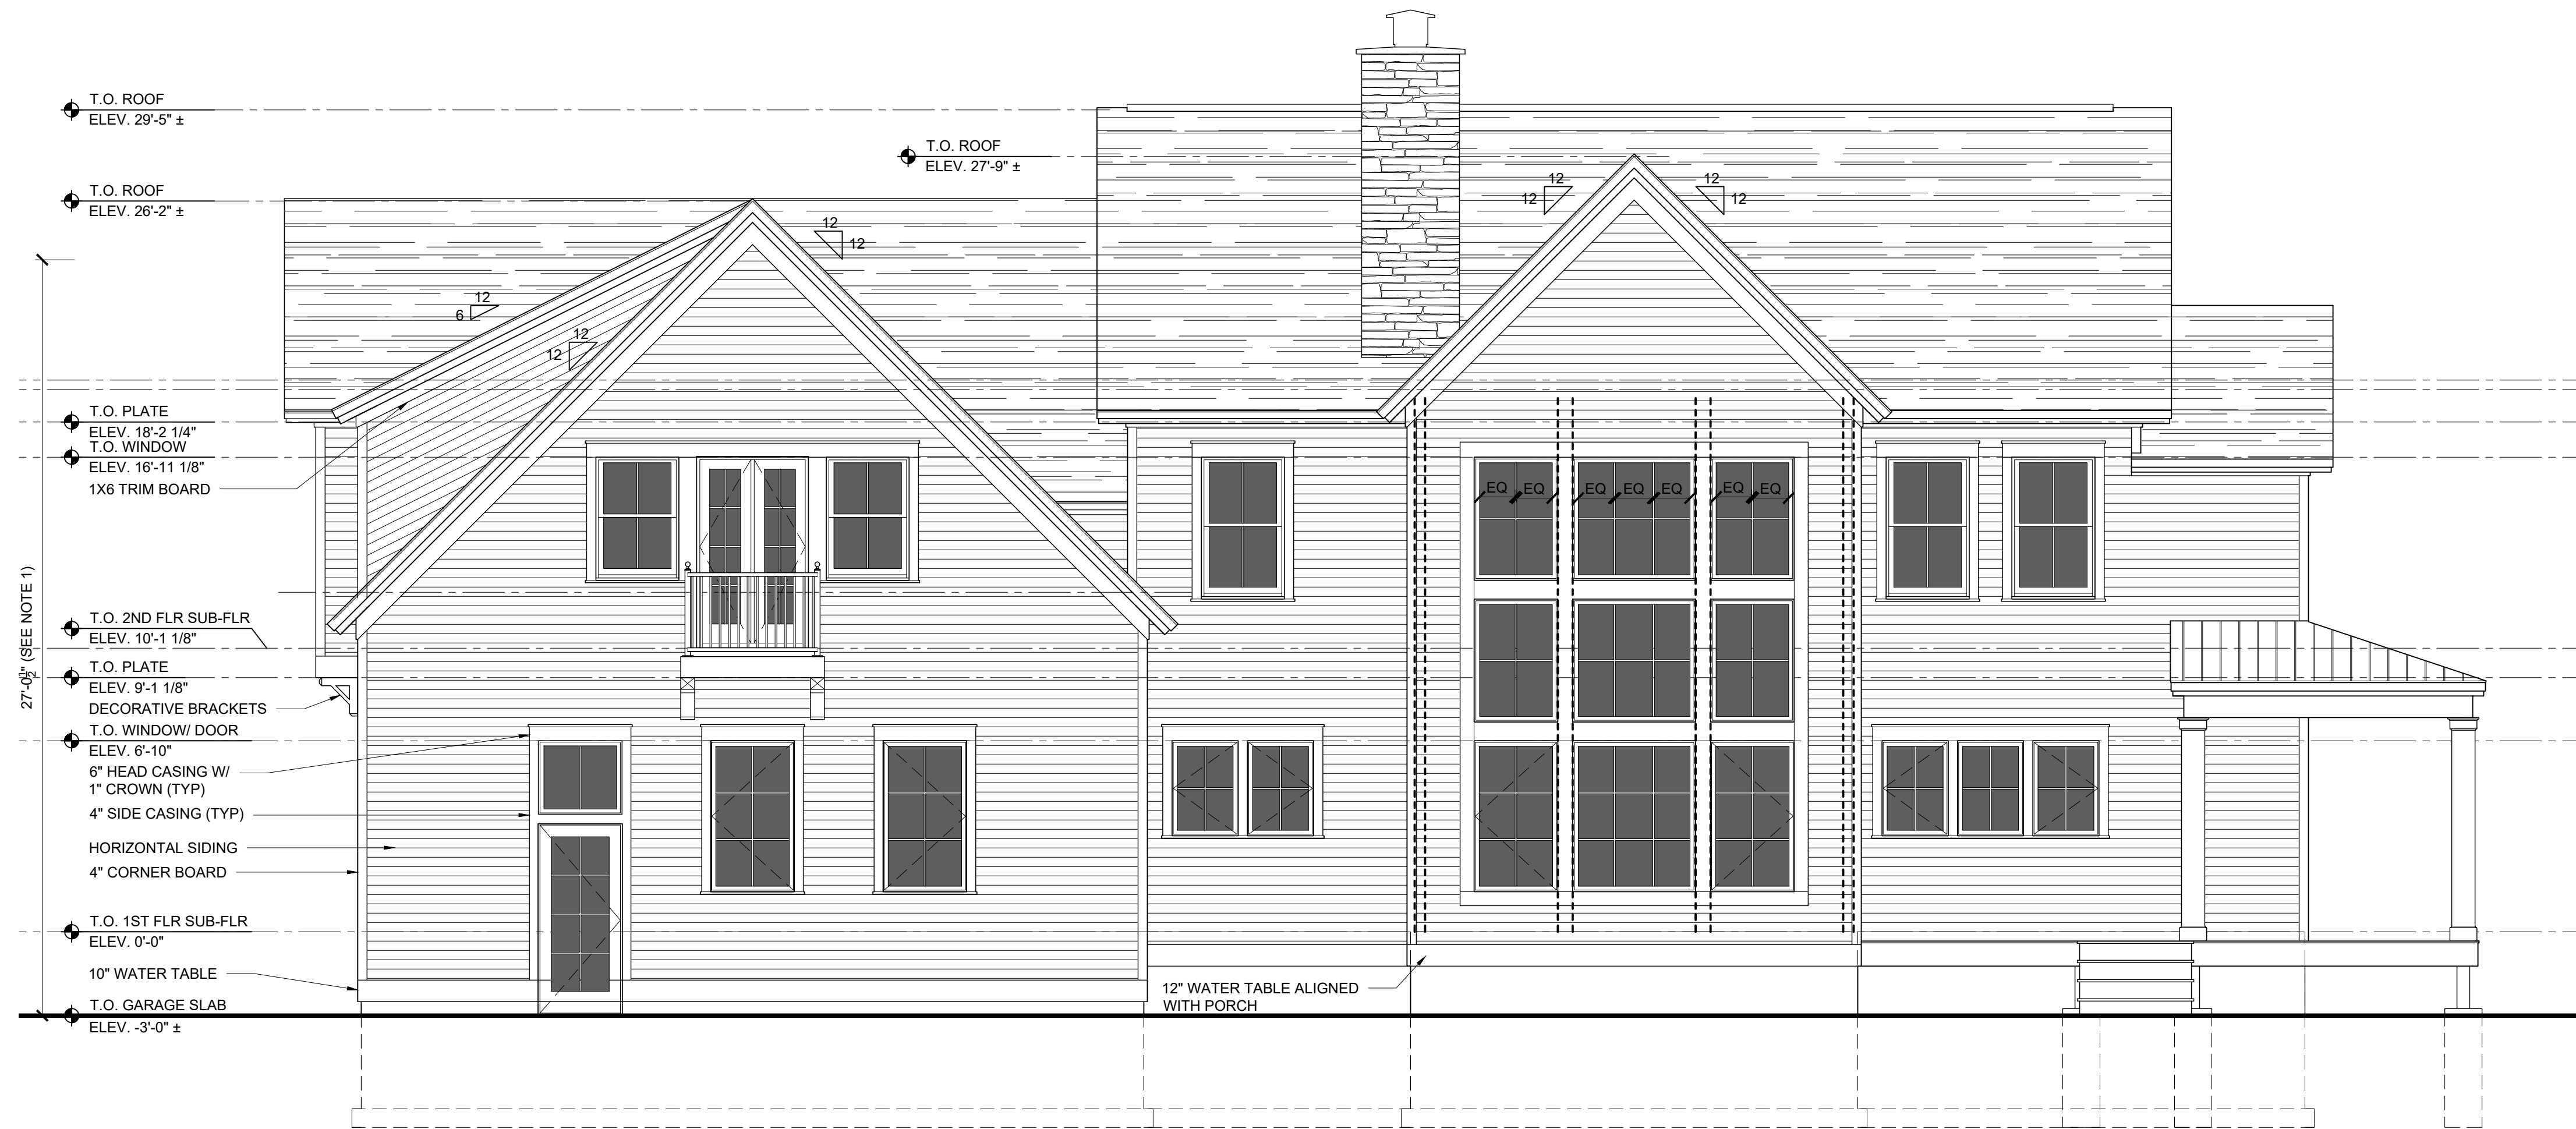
T.O. ROOF
ELEV. 29'-5" ±

T.O. ROOF
ELEV. 27'-9" ±

T.O. ROOF
ELEV. 26'-2" ±

12
12

12
12

12
12

12
6

12
12

T.O. PLATE
ELEV. 18'-2 1/4"

T.O. WINDOW
ELEV. 16'-11 1/8"

1X6 TRIM BOARD

EQ EQ EQ EQ EQ EQ EQ

27'-0$\frac{1}{2}$" (SEE NOTE 1)

T.O. 2ND FLR SUB-FLR
ELEV. 10'-1 1/8"

T.O. PLATE
ELEV. 9'-1 1/8"

DECORATIVE BRACKETS

T.O. WINDOW/ DOOR
ELEV. 6'-10"

6" HEAD CASING W/
1" CROWN (TYP)

4" SIDE CASING (TYP)

HORIZONTAL SIDING

4" CORNER BOARD

T.O. 1ST FLR SUB-FLR
ELEV. 0'-0"

10" WATER TABLE

T.O. GARAGE SLAB
ELEV. -3'-0" ±

12" WATER TABLE ALIGNED
WITH PORCH